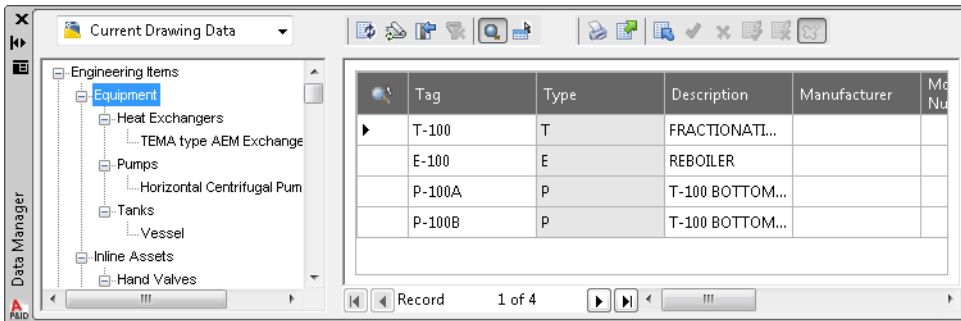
Current Drawing Data

Engineering Items
Equipment
Heat Exchangers
TEMA type AEM Exchange
Pumps
Horizontal Centrifugal Pum
Tanks
Vessel
Inline Assets
Hand Valves

Data Manager

| | Tag | Type | Description | Manufacturer | Mo Nu |
|---|---|---|---|---|---|
| ▶ | T-100 | T | FRACTIONATI... | | |
| | E-100 | E | REBOILER | | |
| | P-100A | P | T-100 BOTTOM... | | |
| | P-100B | P | T-100 BOTTOM... | | |

Record 1 of 4

P&ID